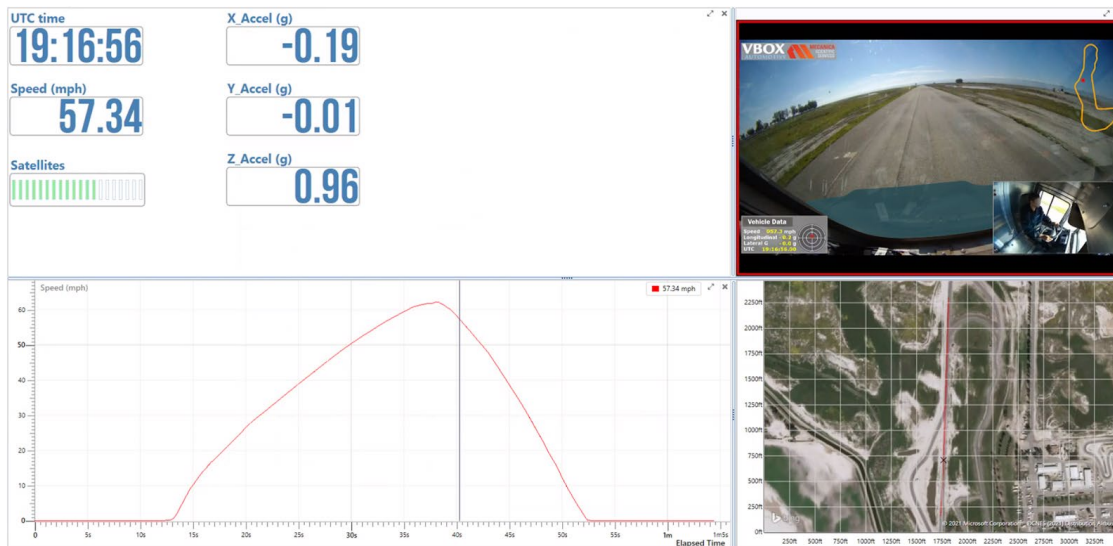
UTC time
19:16:56

X_Accel (g)
-0.19

Speed (mph)
57.34

Y_Accel (g)
-0.01

Satellites

Z_Accel (g)
0.96

VBOX

Vehicle Data
Speed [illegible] mph
Longitudinal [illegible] g
Lateral G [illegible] g
UTC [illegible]

Speed (mph)
57.34 mph

60
50
40
30
20
10
0

0 5s 10s 15s 20s 25s 30s 35s 40s 45s 50s 55s 1m 1m5s
Elapsed Time

2250ft
2000ft
1750ft
1500ft
1250ft
1000ft
750ft
500ft
250ft
0ft

250ft 500ft 750ft 1000ft 1250ft 1500ft 1750ft 2000ft 2250ft 2500ft 2750ft 3000ft 3250ft

© 2021 Microsoft Corporation © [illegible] 2021 Distribution Airbus